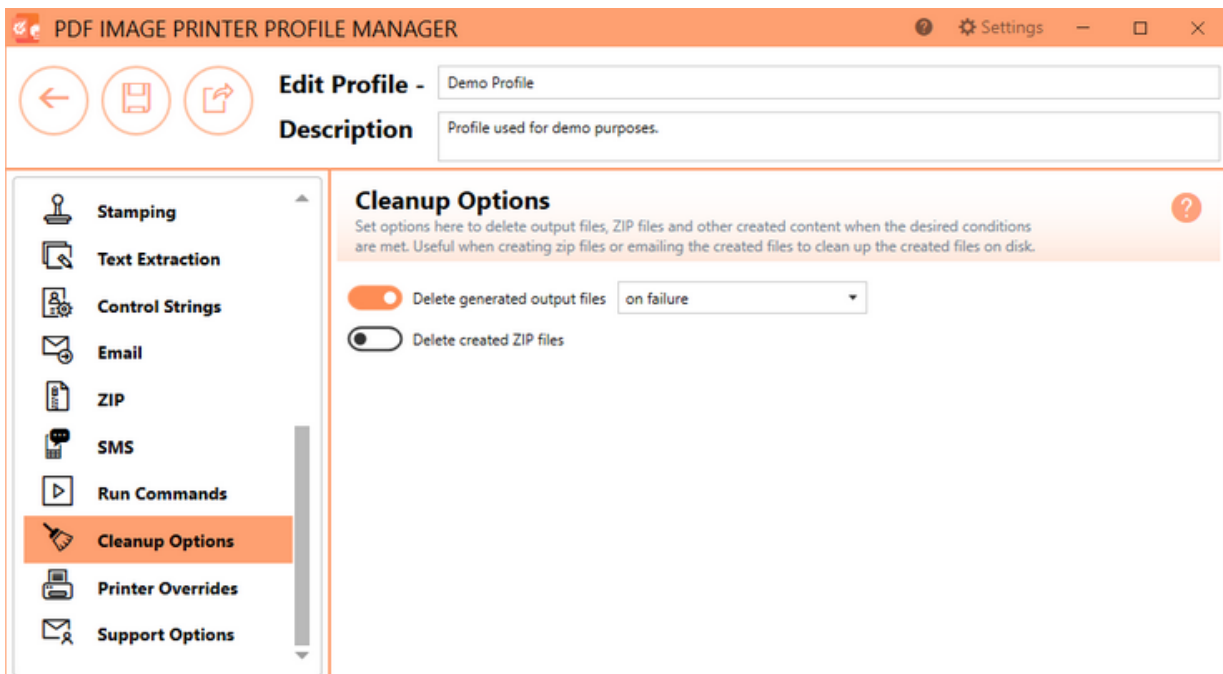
PDF IMAGE PRINTER PROFILE MANAGER

Settings

Edit Profile - Demo Profile

Description Profile used for demo purposes.

Stamping
Text Extraction
Control Strings
Email
ZIP
SMS
Run Commands
Cleanup Options
Printer Overrides
Support Options

Cleanup Options

Set options here to delete output files, ZIP files and other created content when the desired conditions are met. Useful when creating zip files or emailing the created files to clean up the created files on disk.

Delete generated output files on failure

Delete created ZIP files